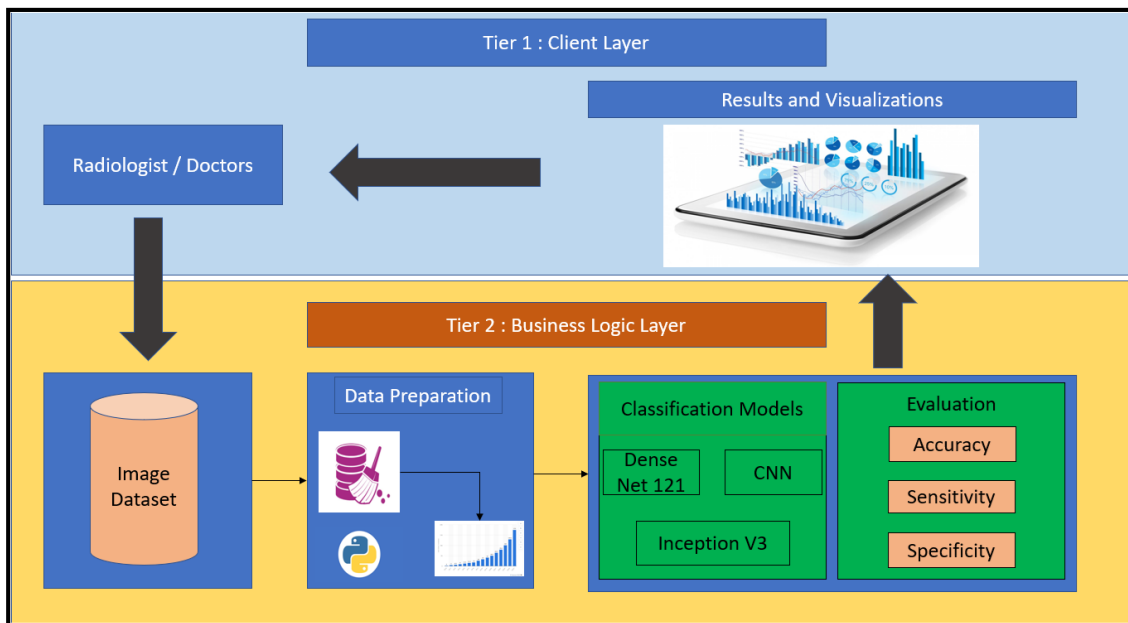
Tier 1 : Client Layer

Results and Visualizations

Radiologist / Doctors

Tier 2 : Business Logic Layer

Image Dataset

Data Preparation

Classification Models

Dense Net 121

CNN

Inception V3

Evaluation

Accuracy

Sensitivity

Specificity